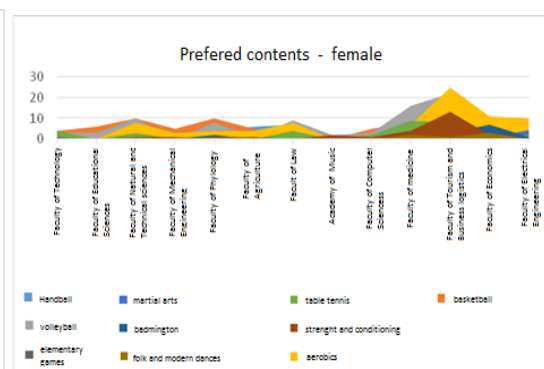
Prefered contents - female

30
20
10
0

Faculty of Technology
Faculty of Educational Sciences
Faculty of Natural and Technical Sciences
Faculty of Mechanical Engineering
Faculty of Phylology
Faculty of Agriculture
Faculty of Law
Academy of Music
Faculty of Computer Sciences
Faculty of medicine
Faculty of Tourism and Business logistics
Faculty of Economics
Faculty of Electrical Engineering

Handball
martial arts
table tennis
basketball
volleyball
badmington
strenght and conditioning
elementary games
folk and modern dances
aerobics